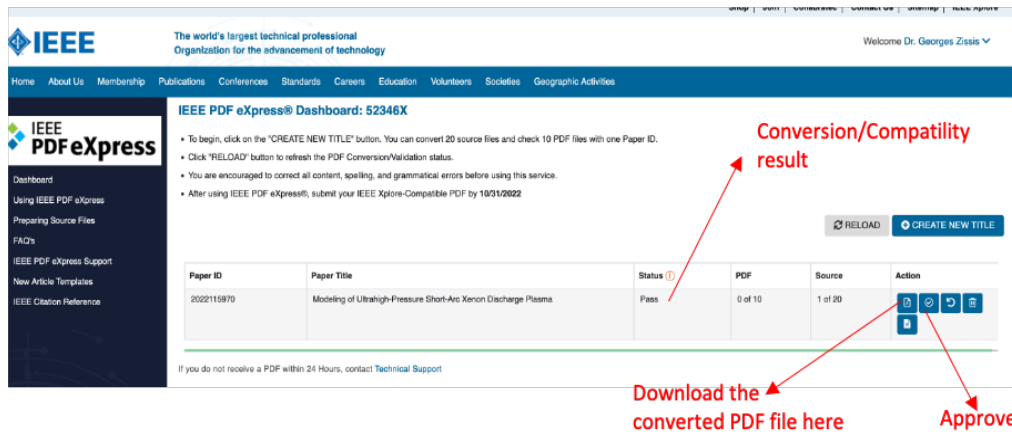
Shop | Join | Contact Us | Sitemap | IEEE Xplore

IEEE

The world's largest technical professional Organization for the advancement of technology

Welcome Dr. Georges Zissis

Home About Us Membership Publications Conferences Standards Careers Education Volunteers Societies Geographic Activities

IEEE PDF eXpress

Dashboard
Using IEEE PDF eXpress
Preparing Source Files
FAQ's
IEEE PDF eXpress Support
New Article Templates
IEEE Citation Reference

IEEE PDF eXpress® Dashboard: 52346X

• To begin, click on the "CREATE NEW TITLE" button. You can convert 20 source files and check 10 PDF files with one Paper ID.
• Click "RELOAD" button to refresh the PDF Conversion/Validation status.
• You are encouraged to correct all content, spelling, and grammatical errors before using this service.
• After using IEEE PDF eXpress®, submit your IEEE Xplore-Compatible PDF by 10/31/2022

Conversion/Compatility result

RELOAD CREATE NEW TITLE

| Paper ID | Paper Title | Status | PDF | Source | Action |
|---|---|---|---|---|---|
| 2022115970 | Modeling of Ultrahigh-Pressure Short-Arc Xenon Discharge Plasma | Pass | 0 of 10 | 1 of 20 | |

If you do not receive a PDF within 24 Hours, contact Technical Support

Download the converted PDF file here

Approve